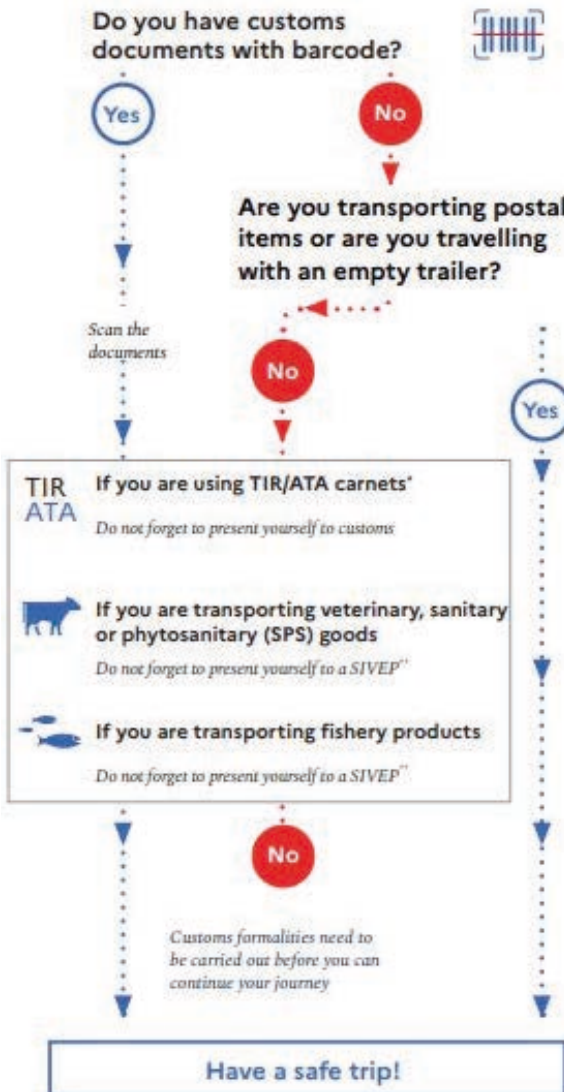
Do you have customs documents with barcode?

Yes

No

Are you transporting postal items or are you travelling with an empty trailer?

Scan the documents

No

Yes

TIR
ATA

If you are using TIR/ATA carnets*

Do not forget to present yourself to customs

If you are transporting veterinary, sanitary or phytosanitary (SPS) goods

Do not forget to present yourself to a SIVEP**

If you are transporting fishery products

Do not forget to present yourself to a SIVEP**

No

Customs formalities need to be carried out before you can continue your journey

Have a safe trip!